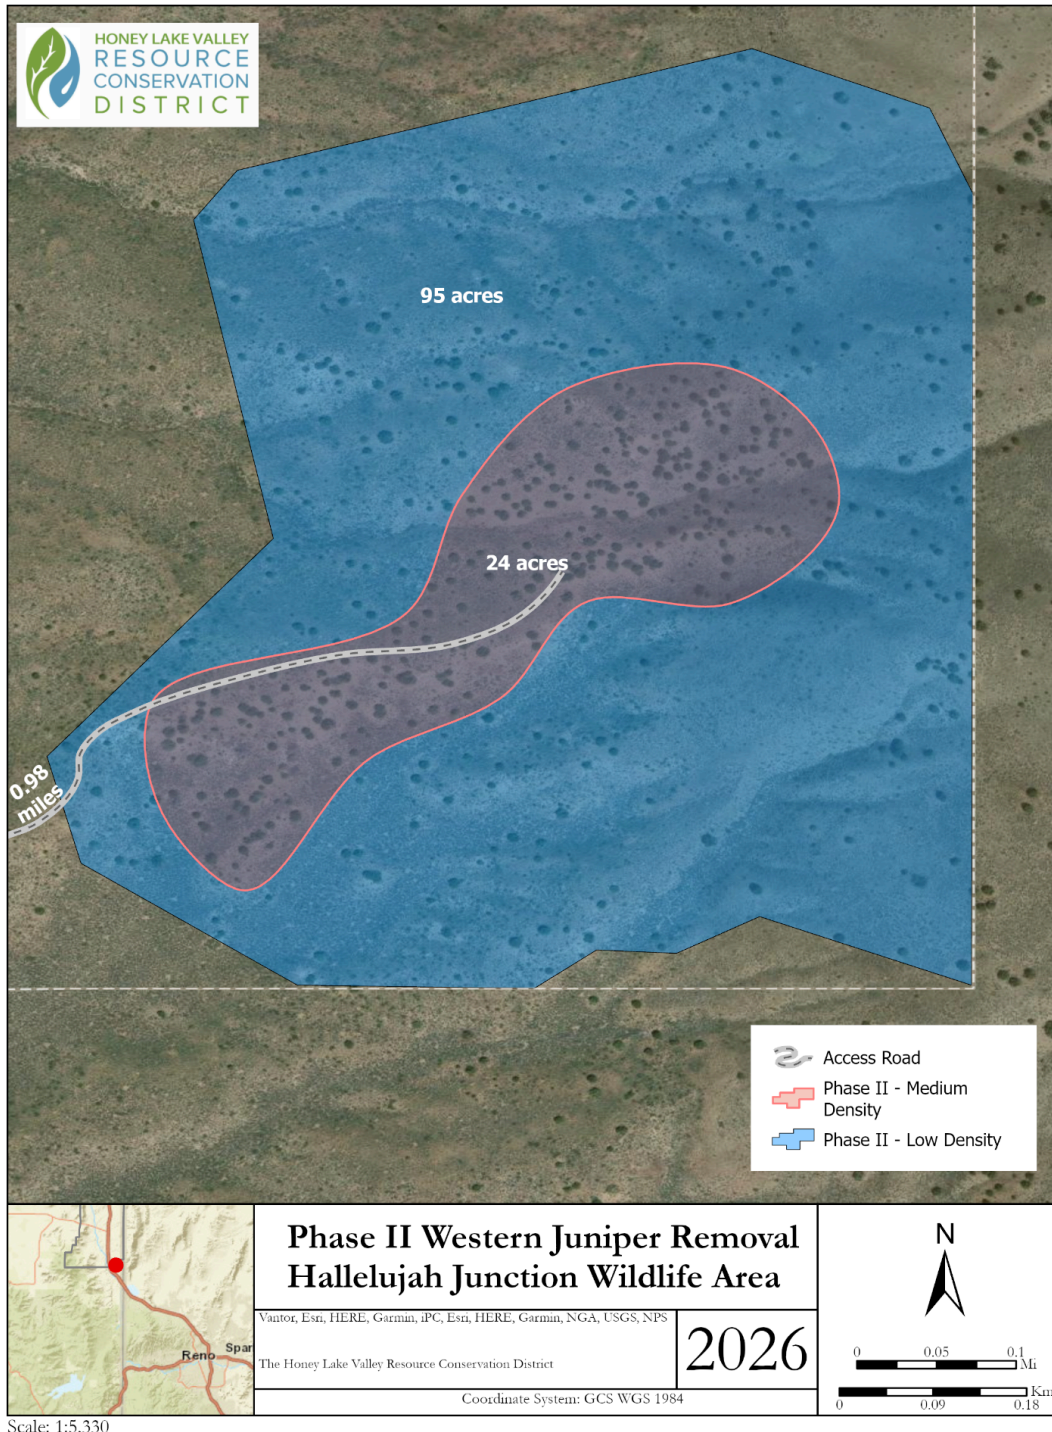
HONEY LAKE VALLEY
RESOURCE
CONSERVATION
DISTRICT

95 acres

24 acres

0.98 miles

Access Road
Phase II - Medium Density
Phase II - Low Density

Reno
Spar

Phase II Western Juniper Removal
Hallelujah Junction Wildlife Area

Vantor, Esri, HERE, Garmin, iPC, Esri, HERE, Garmin, NGA, USGS, NPS

The Honey Lake Valley Resource Conservation District

2026

Coordinate System: GCS WGS 1984

N

0 0.05 0.1 Mi

0 0.09 0.18 Km

Scale: 1:5,330